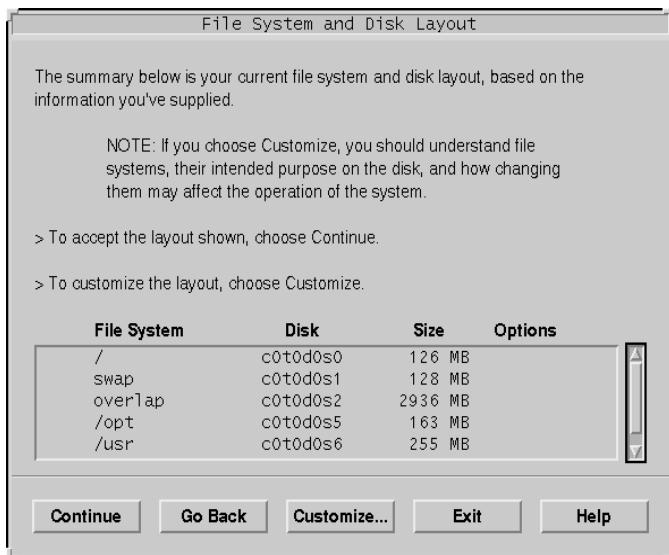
File System and Disk Layout

The summary below is your current file system and disk layout, based on the information you've supplied.

NOTE: If you choose Customize, you should understand file systems, their intended purpose on the disk, and how changing them may affect the operation of the system.

> To accept the layout shown, choose Continue.

> To customize the layout, choose Customize.

| File System | Disk | Size | Options |
|---|---|---|---|
| / | c0t0d0s0 | 126 MB | |
| swap | c0t0d0s1 | 128 MB | |
| overlap | c0t0d0s2 | 2936 MB | |
| /opt | c0t0d0s5 | 163 MB | |
| /usr | c0t0d0s6 | 255 MB | |

Continue Go Back Customize... Exit Help